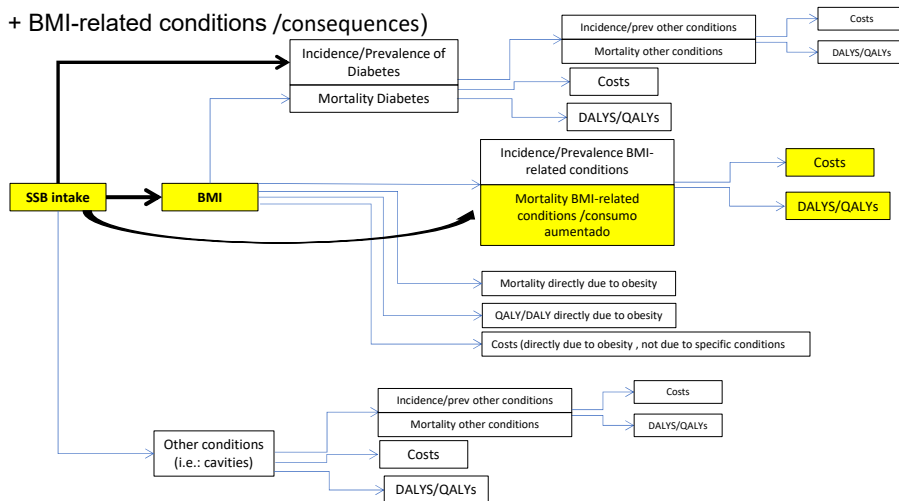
+ BMI-related conditions /consequences)

Incidence/prev other conditions
Mortality other conditions
Costs
DALYS/QALYs

Incidence/Prevalence of Diabetes
Mortality Diabetes
Costs
DALYS/QALYs

Incidence/Prevalence BMI-related conditions
Mortality BMI-related conditions /consumo aumentado
Costs
DALYS/QALYs

SSB intake
BMI

Mortality directly due to obesity
QALY/DALY directly due to obesity
Costs (directly due to obesity , not due to specific conditions

Incidence/prev other conditions
Mortality other conditions
Costs
DALYS/QALYs

Other conditions (i.e.: cavities)
Costs
DALYS/QALYs